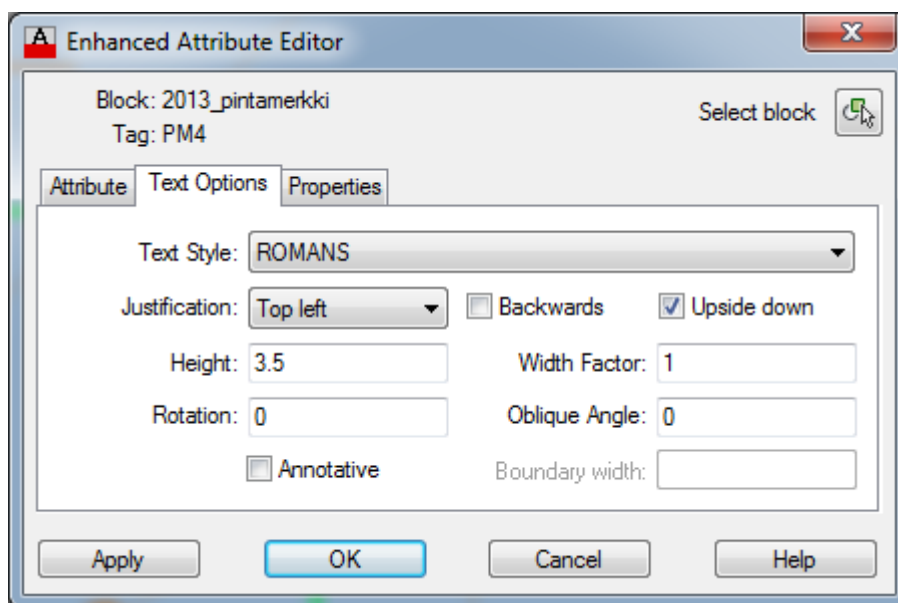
Enhanced Attribute Editor

Block: 2013_pintamerkki
Tag: PM4

Select block

Attribute | Text Options | Properties

Text Style: ROMANS

Justification: Top left

Backwards

Upside down

Height: 3.5

Width Factor: 1

Rotation: 0

Oblique Angle: 0

Annotative

Boundary width:

Apply | OK | Cancel | Help